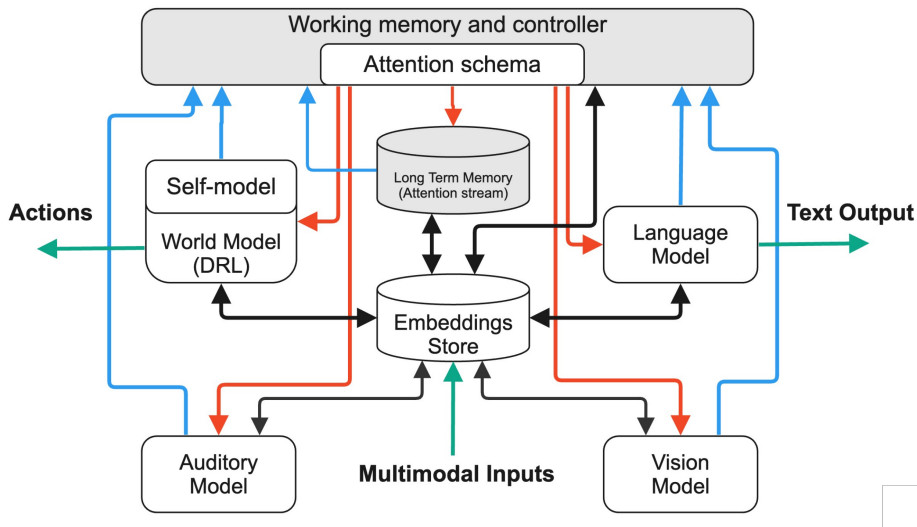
Working memory and controller

Attention schema

Long Term Memory
(Attention stream)

Self-model

World Model
(DRL)

Actions

Language
Model

Text Output

Embeddings
Store

Auditory
Model

Multimodal Inputs

Vision
Model